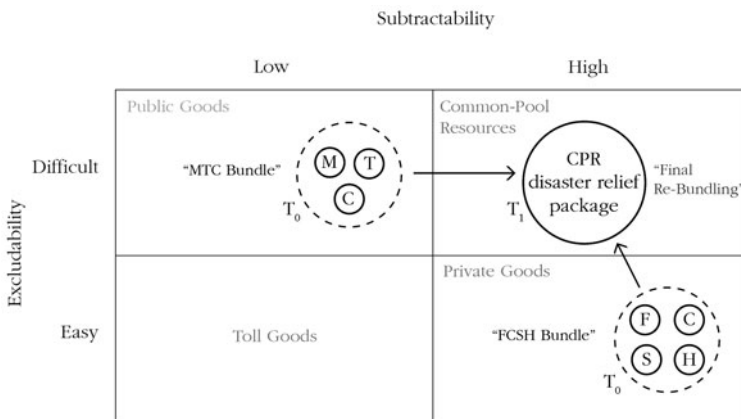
Subtractability

Low

High

Excludability

Difficult

Easy

Public Goods

"MTC Bundle"

M

T

C

$T_0$

Common-Pool Resources

CPR disaster relief package

$T_1$

"Final Re-Bundling"

Private Goods

Toll Goods

"FCSH Bundle"

F

C

S

H

$T_0$